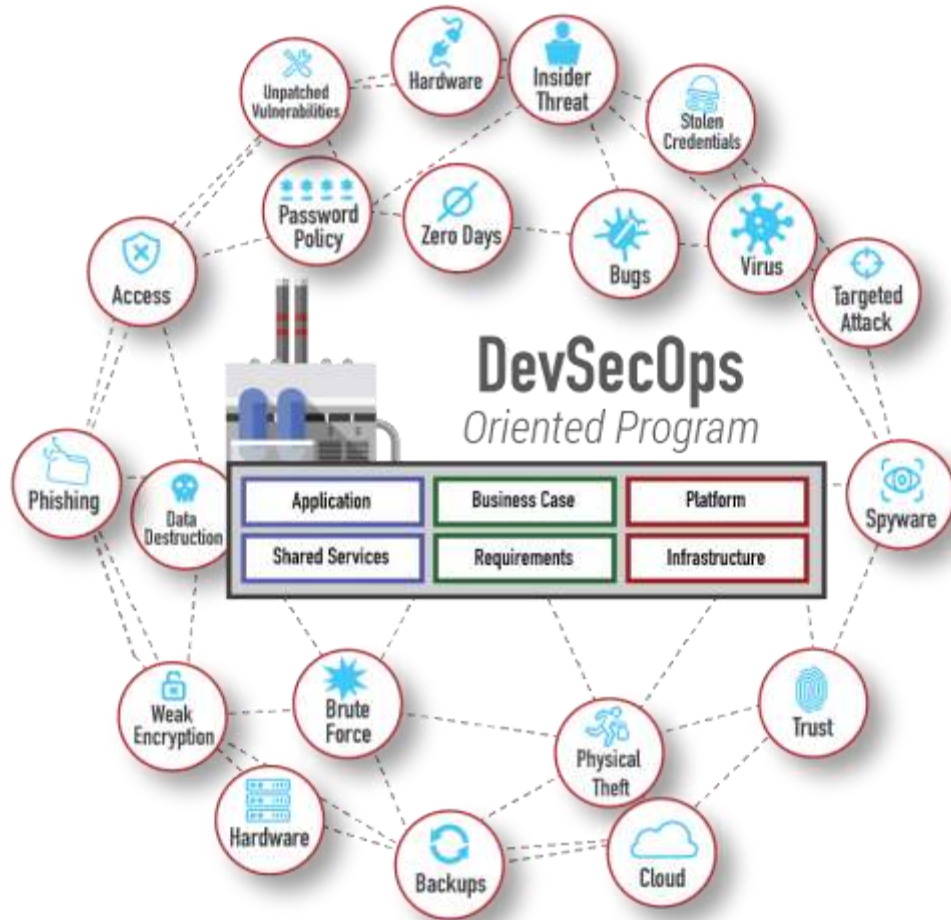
Unpatched Vulnerabilities

Hardware

Insider Threat

Stolen Credentials

Password Policy

Zero Days

Bugs

Virus

Access

Targeted Attack

DevSecOps

Oriented Program

Phishing

Data Destruction

| Application | Business Case | Platform |
|---|---|---|
| Shared Services | Requirements | Infrastructure |

Spyware

Weak Encryption

Brute Force

Physical Theft

Trust

Hardware

Backups

Cloud